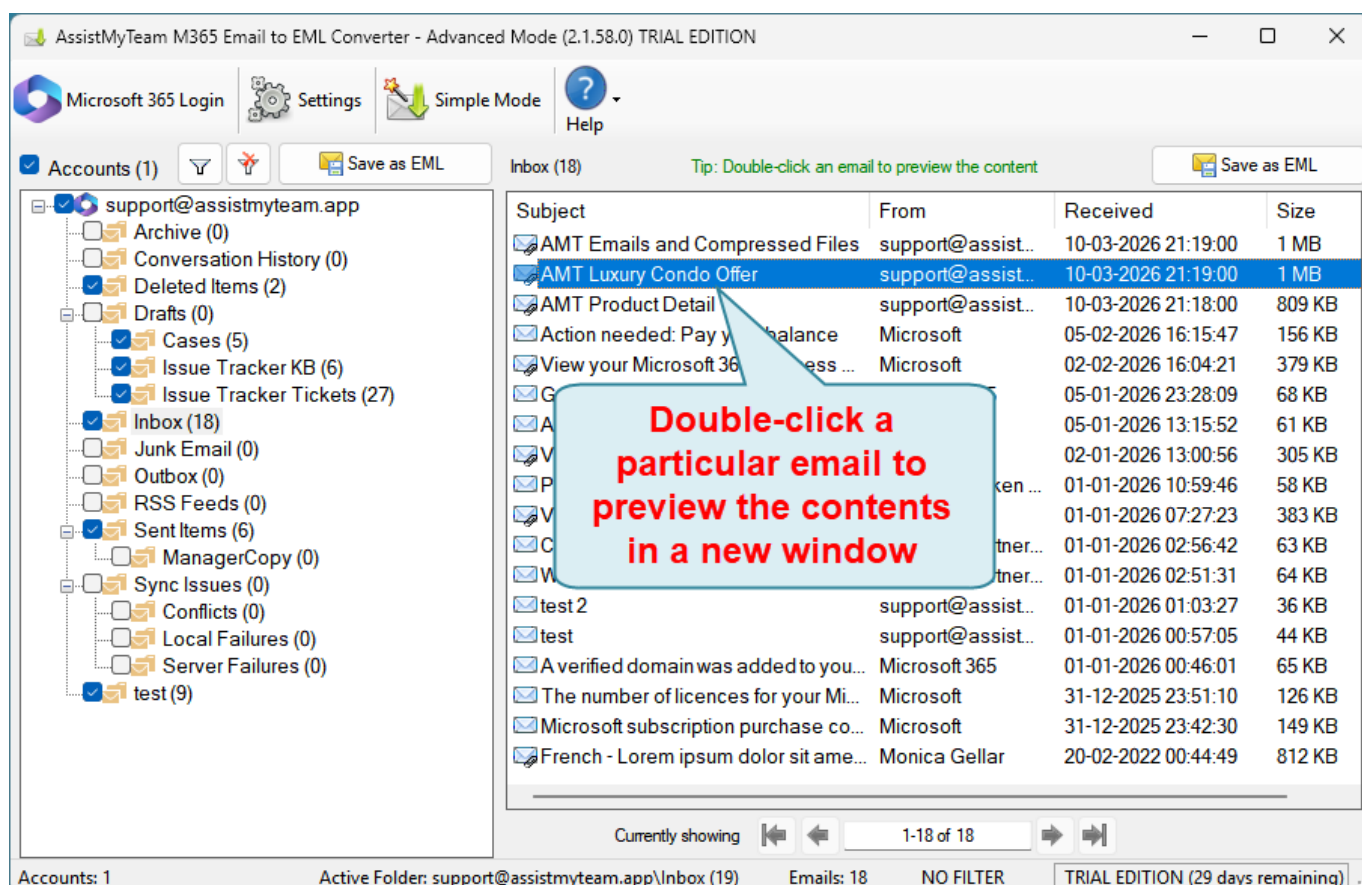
AssistMyTeam M365 Email to EML Converter - Advanced Mode (2.1.58.0) TRIAL EDITION

Microsoft 365 Login | Settings | Simple Mode | Help

Accounts (1) | Save as EML

support@assistmyteam.app
Archive (0)
Conversation History (0)
Deleted Items (2)
Drafts (0)
Cases (5)
Issue Tracker KB (6)
Issue Tracker Tickets (27)
Inbox (18)
Junk Email (0)
Outbox (0)
RSS Feeds (0)
Sent Items (6)
ManagerCopy (0)
Sync Issues (0)
Conflicts (0)
Local Failures (0)
Server Failures (0)
test (9)

Inbox (18) Tip: Double-click an email to preview the content Save as EML

| Subject | From | Received | Size |
|---|---|---|---|
| AMT Emails and Compressed Files | support@assist... | 10-03-2026 21:19:00 | 1 MB |
| AMT Luxury Condo Offer | support@assist... | 10-03-2026 21:19:00 | 1 MB |
| AMT Product Detail | support@assist... | 10-03-2026 21:18:00 | 809 KB |
| Action needed: Pay y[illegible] balance | Microsoft | 05-02-2026 16:15:47 | 156 KB |
| View your Microsoft 36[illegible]ess ... | Microsoft | 02-02-2026 16:04:21 | 379 KB |
| G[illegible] | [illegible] | 05-01-2026 23:28:09 | 68 KB |
| A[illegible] | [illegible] | 05-01-2026 13:15:52 | 61 KB |
| V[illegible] | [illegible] | 02-01-2026 13:00:56 | 305 KB |
| P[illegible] | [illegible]ken ... | 01-01-2026 10:59:46 | 58 KB |
| V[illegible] | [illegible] | 01-01-2026 07:27:23 | 383 KB |
| C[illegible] | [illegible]rtner... | 01-01-2026 02:56:42 | 63 KB |
| W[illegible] | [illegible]rtner... | 01-01-2026 02:51:31 | 64 KB |
| test 2 | support@assist... | 01-01-2026 01:03:27 | 36 KB |
| test | support@assist... | 01-01-2026 00:57:05 | 44 KB |
| A verified domain was added to you... | Microsoft 365 | 01-01-2026 00:46:01 | 65 KB |
| The number of licences for your Mi... | Microsoft | 31-12-2025 23:51:10 | 126 KB |
| Microsoft subscription purchase co... | Microsoft | 31-12-2025 23:42:30 | 149 KB |
| French - Lorem ipsum dolor sit ame... | Monica Gellar | 20-02-2022 00:44:49 | 812 KB |

Double-click a particular email to preview the contents in a new window

Currently showing 1-18 of 18

Accounts: 1 Active Folder: support@assistmyteam.app\Inbox (19) Emails: 18 NO FILTER TRIAL EDITION (29 days remaining)